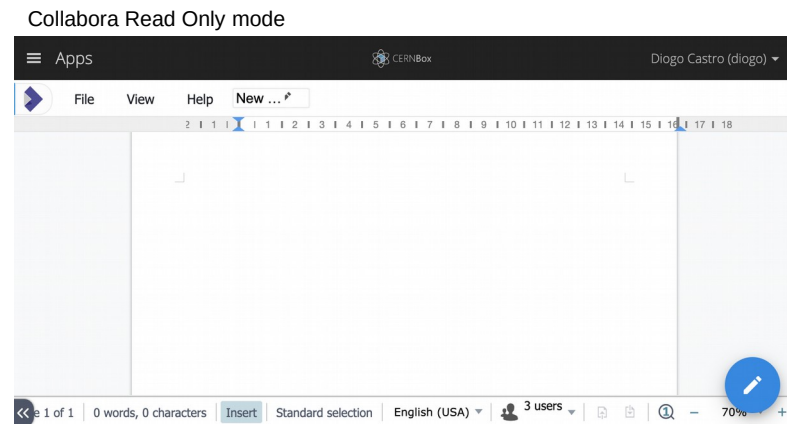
Collabora Read Only mode

Apps

CERNBox

Diogo Castro (diogo)

File View Help New …

2 1 1 1 2 3 4 5 6 7 8 9 10 11 12 13 14 15 16 17 18

e 1 of 1 | 0 words, 0 characters | Insert | Standard selection | English (USA) | 3 users | − 70% +